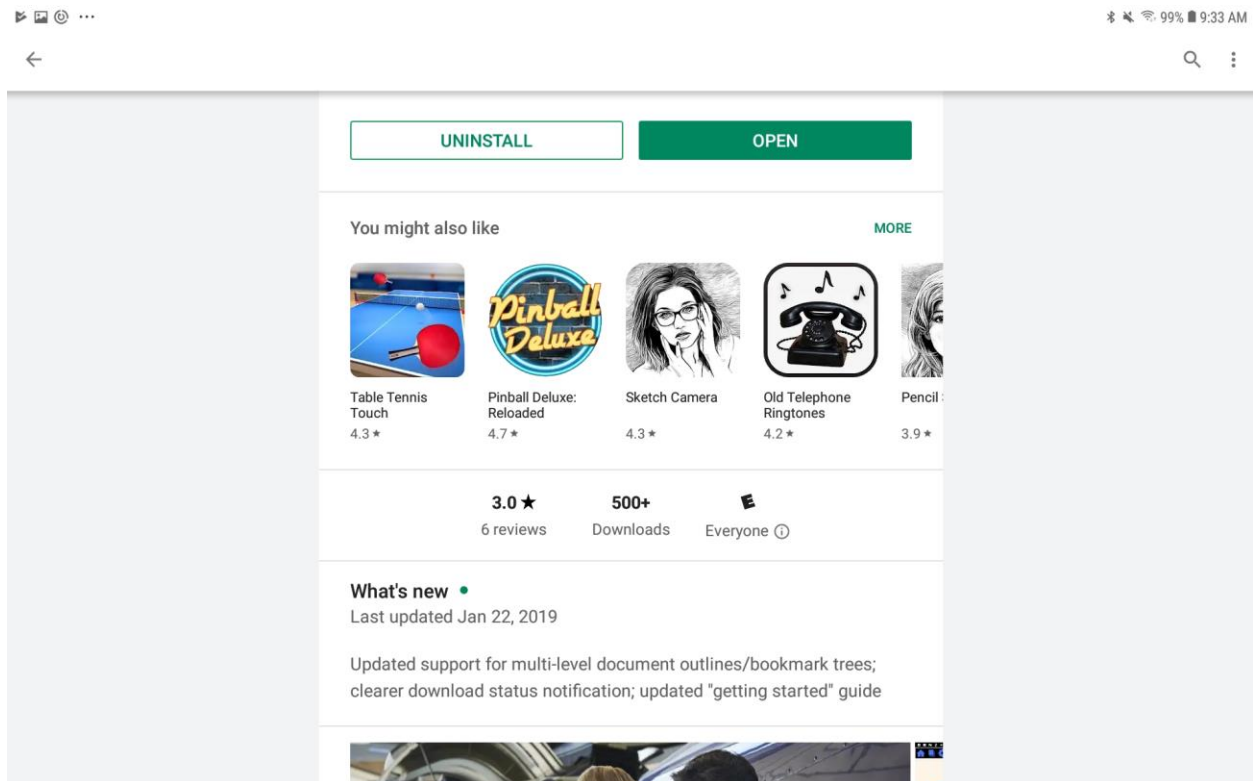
99% 9:33 AM

UNINSTALL

OPEN

You might also like

MORE

Pinball Deluxe

Table Tennis Touch
4.3 ★

Pinball Deluxe: Reloaded
4.7 ★

Sketch Camera
4.3 ★

Old Telephone Ringtones
4.2 ★

Pencil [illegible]
3.9 ★

3.0 ★
6 reviews

500+
Downloads

E
Everyone ⓘ

What's new •
Last updated Jan 22, 2019

Updated support for multi-level document outlines/bookmark trees; clearer download status notification; updated "getting started" guide